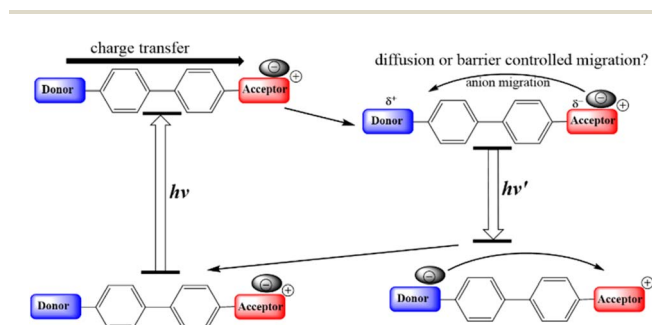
charge transfer

Donor

Acceptor

$\ominus$ $\oplus$

diffusion or barrier controlled migration?

anion migration

$\delta^+$

Donor

$\delta^-$

Acceptor

$\ominus$ $\oplus$

$h\nu$

$h\nu'$

Donor

Acceptor

$\ominus$ $\oplus$

Donor

Acceptor

$\ominus$ $\oplus$